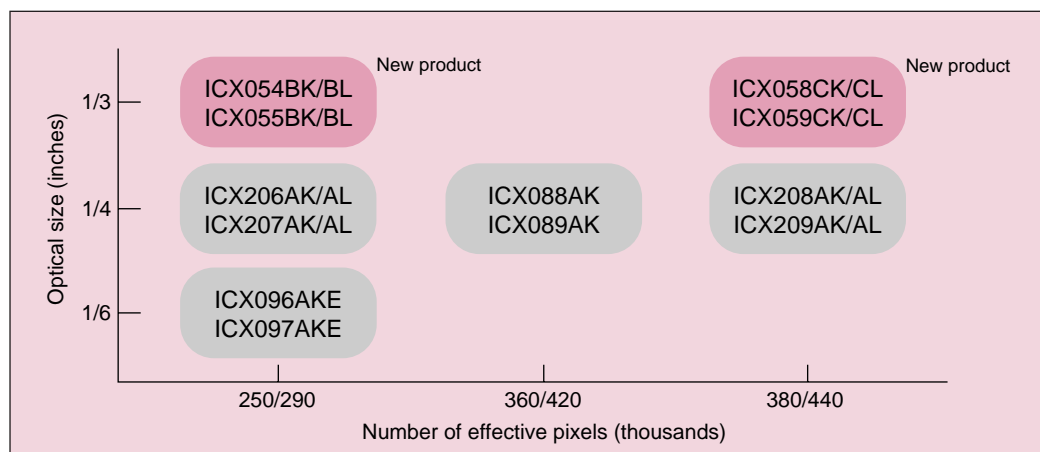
Optical size (inches)

1/3

ICX054BK/BL
ICX055BK/BL

New product

ICX058CK/CL
ICX059CK/CL

New product

1/4

ICX206AK/AL
ICX207AK/AL

ICX088AK
ICX089AK

ICX208AK/AL
ICX209AK/AL

1/6

ICX096AKE
ICX097AKE

250/290

360/420

380/440

Number of effective pixels (thousands)